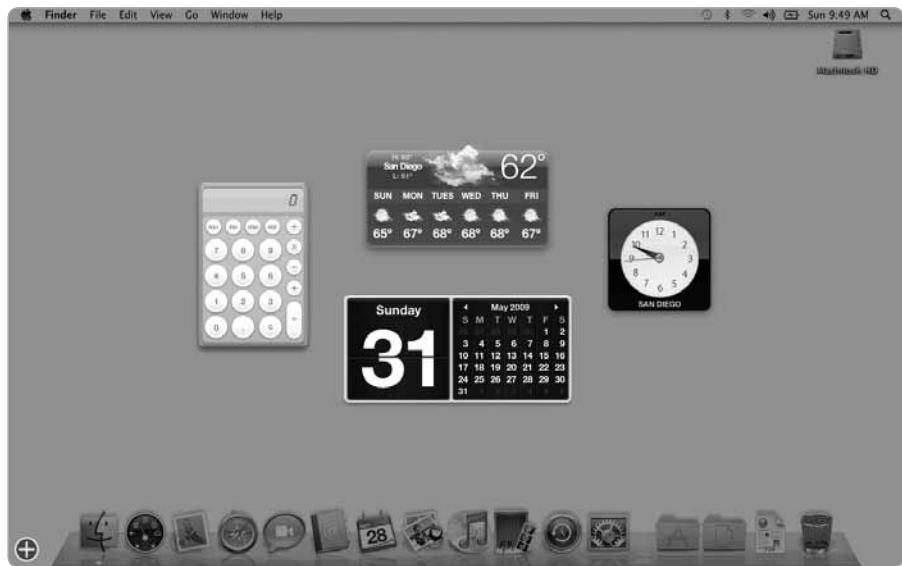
Finder File Edit View Go Window Help

Sun 9:49 AM

Macintosh HD

0

San Diego

62°

SUN MON TUES WED THU FRI
65° 67° 68° 68° 68° 67°

AM

11 12 1 2 3 4 5 6 7 8 9 10

SAN DIEGO

Sunday

31

May 2009

| S | M | T | W | T | F | S |
|---|---|---|---|---|---|---|
| | | | | | 1 | 2 |
| 3 | 4 | 5 | 6 | 7 | 8 | 9 |
| 10 | 11 | 12 | 13 | 14 | 15 | 16 |
| 17 | 18 | 19 | 20 | 21 | 22 | 23 |
| 24 | 25 | 26 | 27 | 28 | 29 | 30 |
| 31 | | | | | | |

28